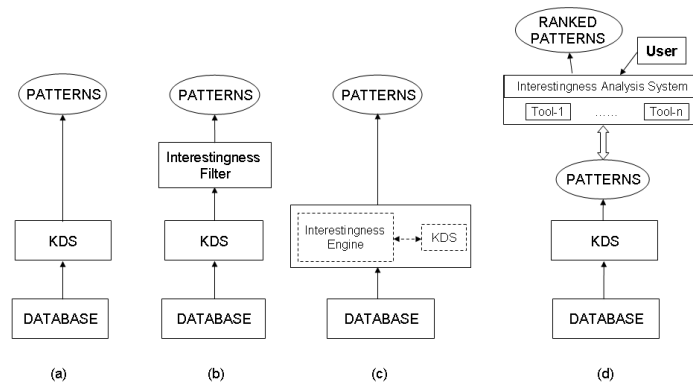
PATTERNS

KDS

DATABASE

(a)

PATTERNS

Interestingness Filter

KDS

DATABASE

(b)

PATTERNS

Interestingness Engine

KDS

DATABASE

(c)

RANKED PATTERNS

User

Interestingness Analysis System

Tool-1

……

Tool-n

PATTERNS

KDS

DATABASE

(d)